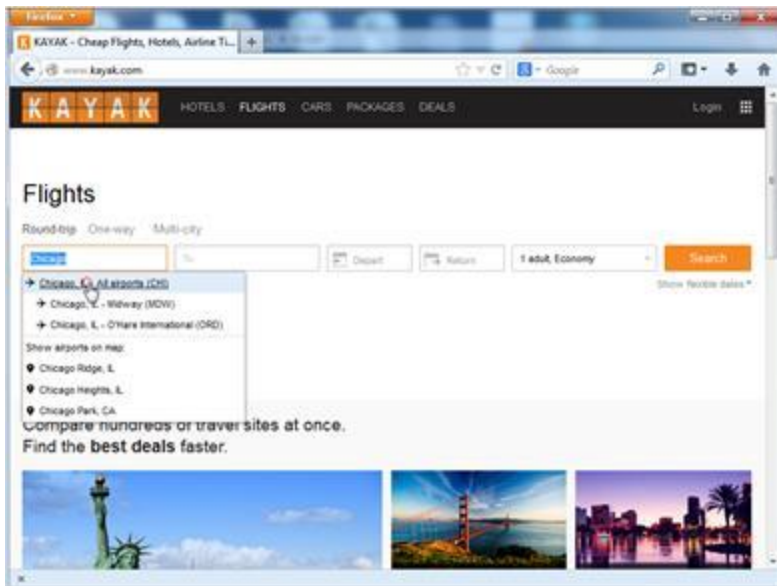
Firefox

KAYAK - Cheap Flights, Hotels, Airline Ti... +

www.kayak.com

Google

KAYAK HOTELS FLIGHTS CARS PACKAGES DEALS Login

Flights

Round-trip One-way Multi-city

Chicago

To

Depart

Return

1 adult, Economy

Search

Show flexible dates

Chicago, IL - All airports (CHI)

Chicago, IL - Midway (MDW)

Chicago, IL - O'Hare International (ORD)

Show airports on map:

Chicago Ridge, IL

Chicago Heights, IL

Chicago Park, CA

Compare hundreds of travel sites at once.
Find the best deals faster.